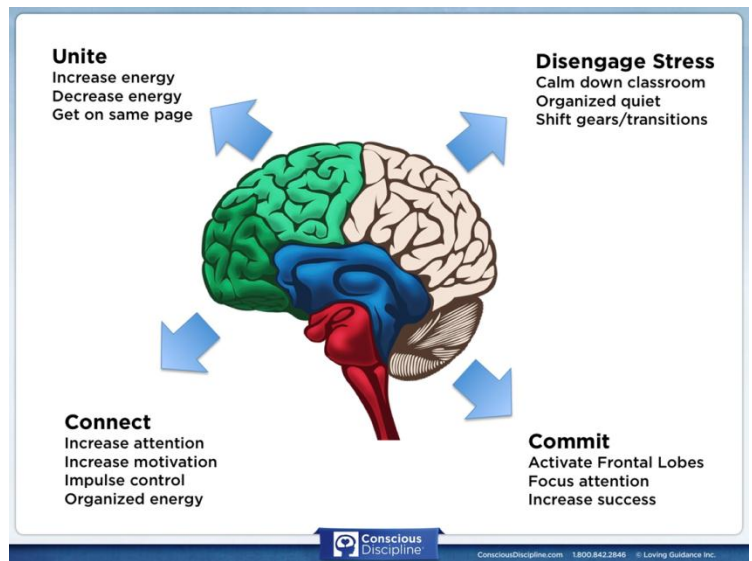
Unite
Increase energy
Decrease energy
Get on same page

Disengage Stress
Calm down classroom
Organized quiet
Shift gears/transitions

Connect
Increase attention
Increase motivation
Impulse control
Organized energy

Commit
Activate Frontal Lobes
Focus attention
Increase success

Conscious Discipline

ConsciousDiscipline.com 1.800.842.2846 © Loving Guidance Inc.